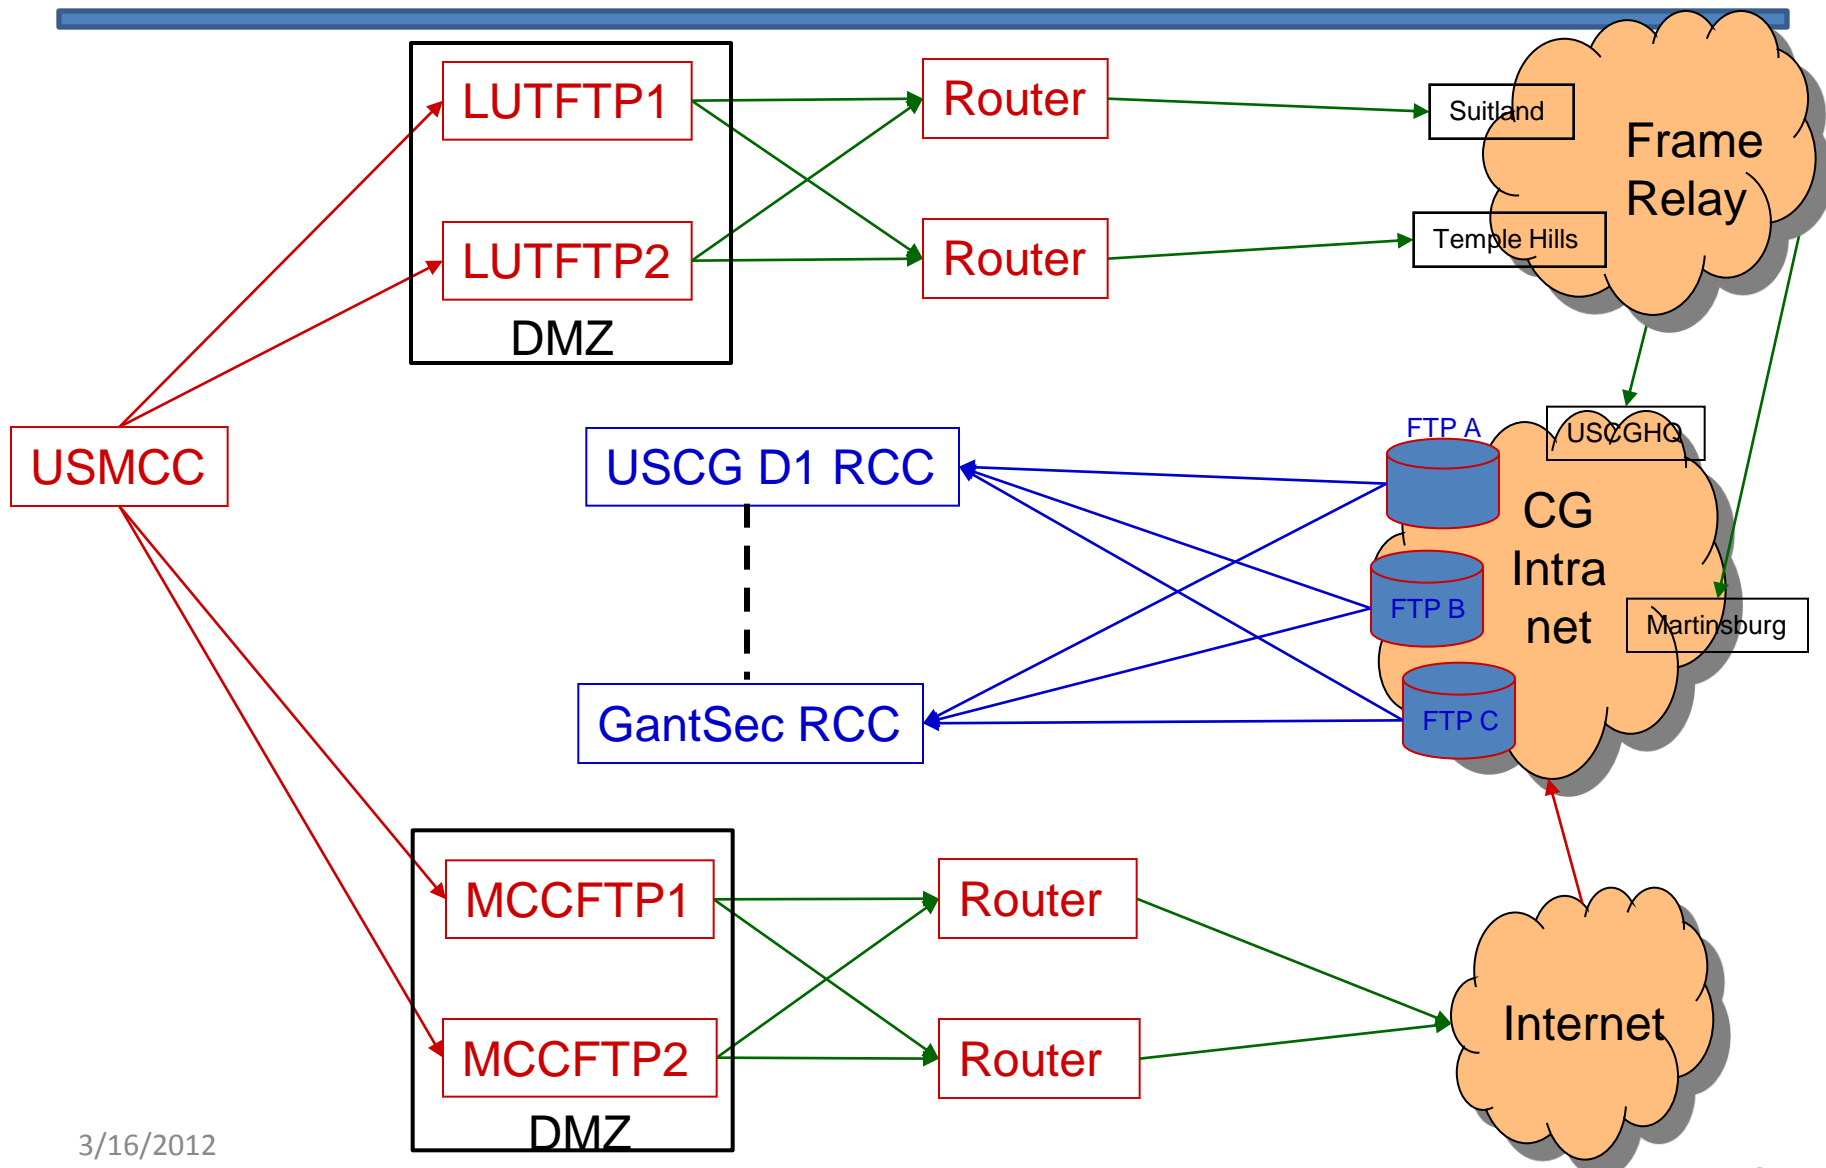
LUTFTP1

LUTFTP2

DMZ

Router

Router

Suitland

Temple Hills

Frame Relay

USMCC

USCG D1 RCC

GantSec RCC

FTP A

USCGHQ

FTP B

FTP C

CG Intra net

Martinsburg

MCCFTP1

MCCFTP2

DMZ

Router

Router

Internet

3/16/2012